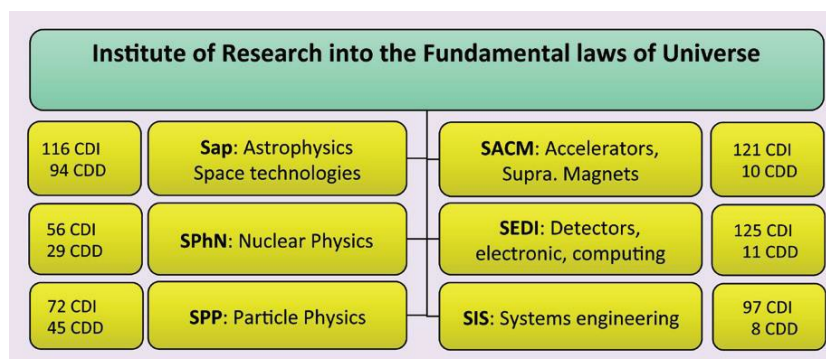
Institute of Research into the Fundamental laws of Universe

116 CDI
94 CDD

Sap: Astrophysics
Space technologies

SACM: Accelerators,
Supra. Magnets

121 CDI
10 CDD

56 CDI
29 CDD

SPhN: Nuclear Physics

SEDI: Detectors,
electronic, computing

125 CDI
11 CDD

72 CDI
45 CDD

SPP: Particle Physics

SIS: Systems engineering

97 CDI
8 CDD